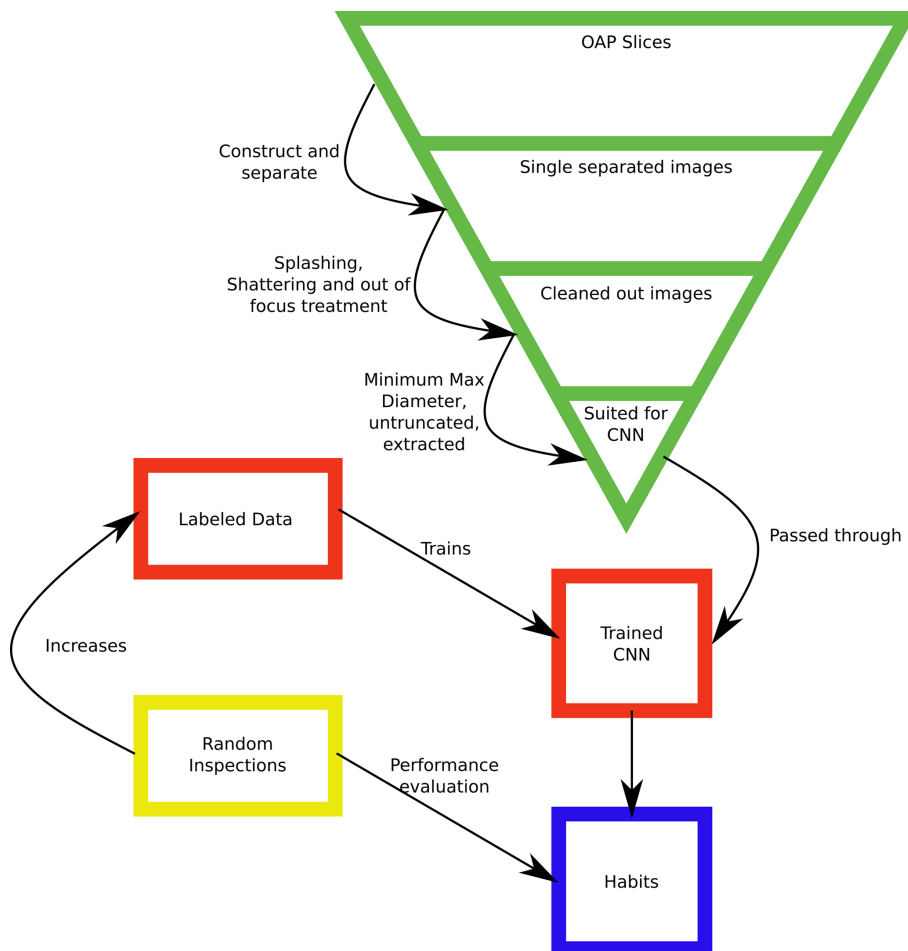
OAP Slices

Construct and separate

Single separated images

Splashing, Shattering and out of focus treatment

Cleaned out images

Minimum Max Diameter, untruncated, extracted

Suited for CNN

Labeled Data

Trains

Passed through

Trained CNN

Increases

Random Inspections

Performance evaluation

Habits